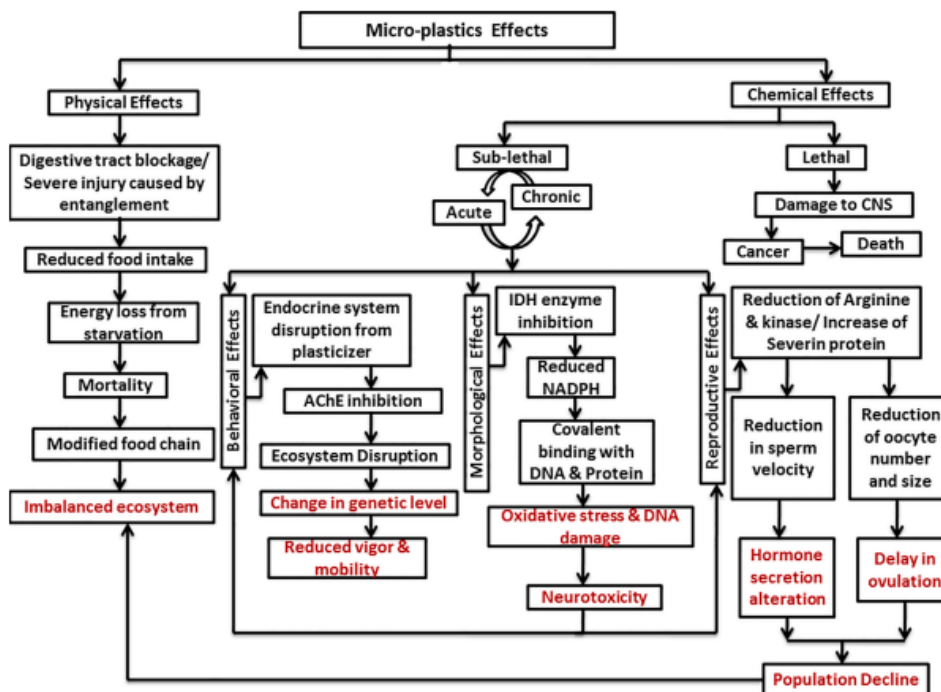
Micro-plastics Effects

Physical Effects

Digestive tract blockage/ Severe injury caused by entanglement

Reduced food intake

Energy loss from starvation

Mortality

Modified food chain

Imbalanced ecosystem

Chemical Effects

Sub-lethal

Acute

Chronic

Lethal

Damage to CNS

Cancer

Death

Behavioral Effects

Endocrine system disruption from plasticizer

AChE inhibition

Ecosystem Disruption

Change in genetic level

Reduced vigor & mobility

Morphological Effects

IDH enzyme inhibition

Reduced NADPH

Covalent binding with DNA & Protein

Oxidative stress & DNA damage

Neurotoxicity

Reproductive Effects

Reduction of Arginine & kinase/ Increase of Severin protein

Reduction in sperm velocity

Reduction of oocyte number and size

Hormone secretion alteration

Delay in ovulation

Population Decline